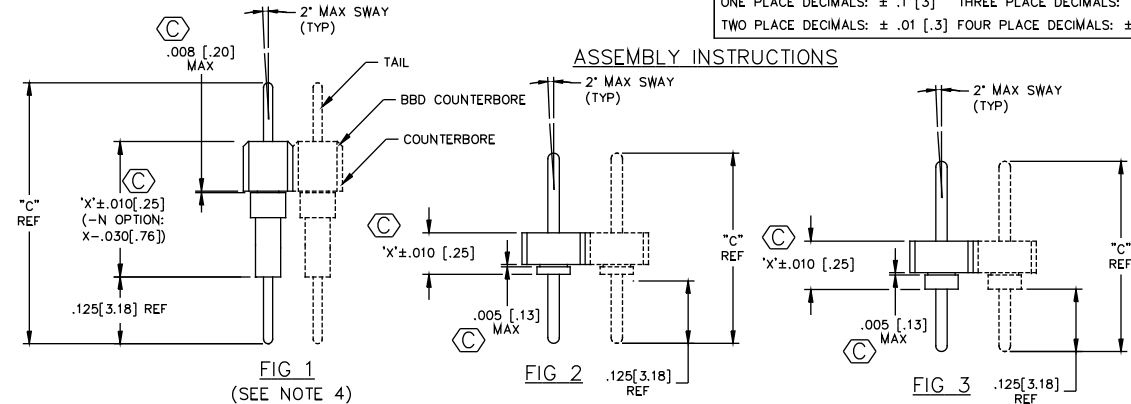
ONE PLACE DECIMALS: ± .1 [3] THREE PLACE DECIMALS: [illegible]
TWO PLACE DECIMALS: ± .01 [.3] FOUR PLACE DECIMALS: ± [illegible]

ASSEMBLY INSTRUCTIONS

2° MAX SWAY (TYP)
C
.008 [.20] MAX
TAIL
BBD COUNTERBORE
COUNTERBORE
'X'±.010[.25]
C
(-N OPTION: X-.030[.76])
"C" REF
.125[3.18] REF
FIG 1
(SEE NOTE 4)

2° MAX SWAY (TYP)
C
'X'±.010 [.25]
"C" REF
.005 [.13] MAX
C
FIG 2
.125[3.18] REF

2° MAX SWAY (TYP)
C
'X'±.010 [.25]
"C" REF
.005 [.13] MAX
C
FIG 3
.125[3.18] REF